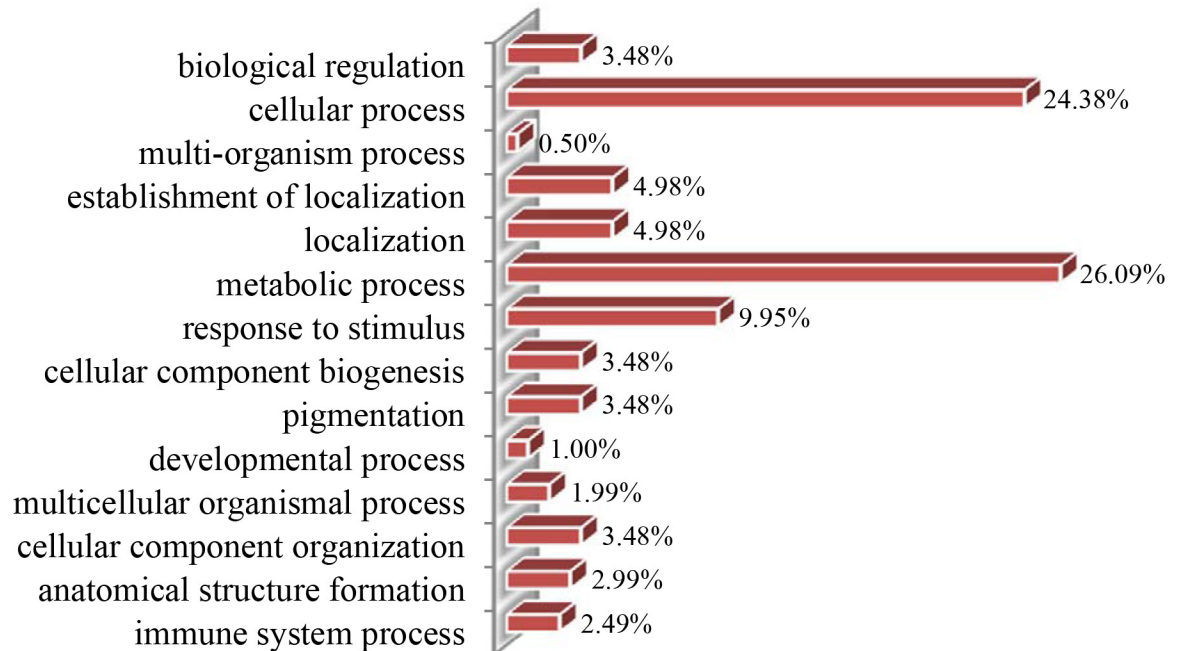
biological regulation 3.48%
cellular process 24.38%
multi-organism process 0.50%
establishment of localization 4.98%
localization 4.98%
metabolic process 26.09%
response to stimulus 9.95%
cellular component biogenesis 3.48%
pigmentation 3.48%
developmental process 1.00%
multicellular organismal process 1.99%
cellular component organization 3.48%
anatomical structure formation 2.99%
immune system process 2.49%